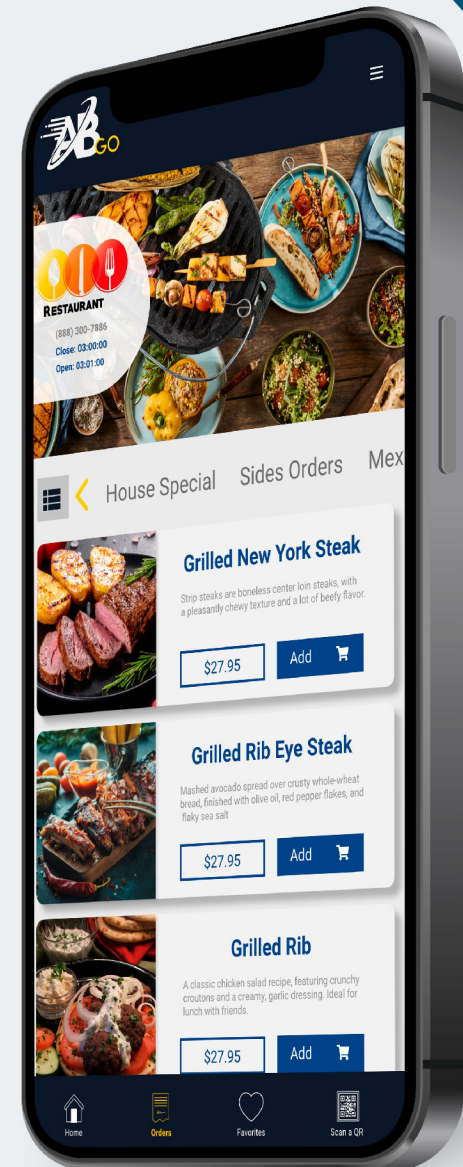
NB GO

RESTAURANT
(888) 300-7886
Close: 03:00:00
Open: 03:01:00

House Special Sides Orders Mex

Grilled New York Steak
Strip steaks are boneless center loin steaks, with a pleasantly chewy texture and a lot of beefy flavor.
$27.95 Add

Grilled Rib Eye Steak
Mashed avocado spread over crusty whole-wheat bread, finished with olive oil, red pepper flakes, and flaky sea salt
$27.95 Add

Grilled Rib
A classic chicken salad recipe, featuring crunchy croutons and a creamy, garlic dressing. Ideal for lunch with friends.
$27.95 Add

Home Orders Favorites Scan a QR